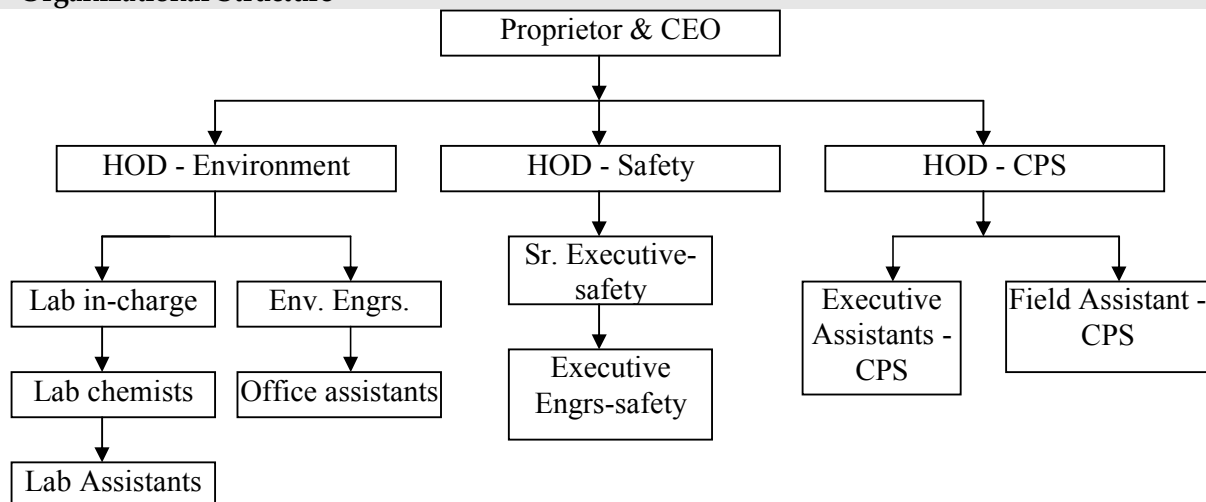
Organizational Structure

Proprietor & CEO

HOD - Environment

HOD - Safety

HOD - CPS

Lab in-charge

Env. Engrs.

Lab chemists

Office assistants

Lab Assistants

Sr. Executive-safety

Executive Engrs-safety

Executive Assistants - CPS

Field Assistant - CPS